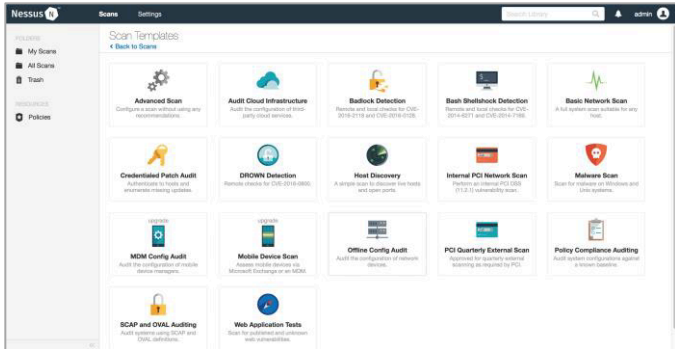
Nessus N Scans Settings Search Library admin

FOLDERS
My Scans
All Scans
Trash

RESOURCES
Policies

Scan Templates
‹ Back to Scans

Advanced Scan
Configure a scan without using any recommendations.

Audit Cloud Infrastructure
Audit the configuration of third-party cloud services.

Badlock Detection
Remote and local checks for CVE-2016-2118 and CVE-2016-0128.

Bash Shellshock Detection
Remote and local checks for CVE-2014-6271 and CVE-2014-7169.

Basic Network Scan
A full system scan suitable for any host.

Credentialed Patch Audit
Authenticate to hosts and enumerate missing updates.

DROWN Detection
Remote checks for CVE-2016-0800.

Host Discovery
A simple scan to discover live hosts and open ports.

Internal PCI Network Scan
Perform an internal PCI DSS (11.2.1) vulnerability scan.

Malware Scan
Scan for malware on Windows and Unix systems.

upgrade
MDM Config Audit
Audit the configuration of mobile device managers.

upgrade
Mobile Device Scan
Assess mobile devices via Microsoft Exchange or an MDM.

Offline Config Audit
Audit the configuration of network devices.

PCI Quarterly External Scan
Approved for quarterly external scanning as required by PCI.

Policy Compliance Auditing
Audit system configurations against a known baseline.

SCAP and OVAL Auditing
Audit systems using SCAP and OVAL definitions.

Web Application Tests
Scan for published and unknown web vulnerabilities.